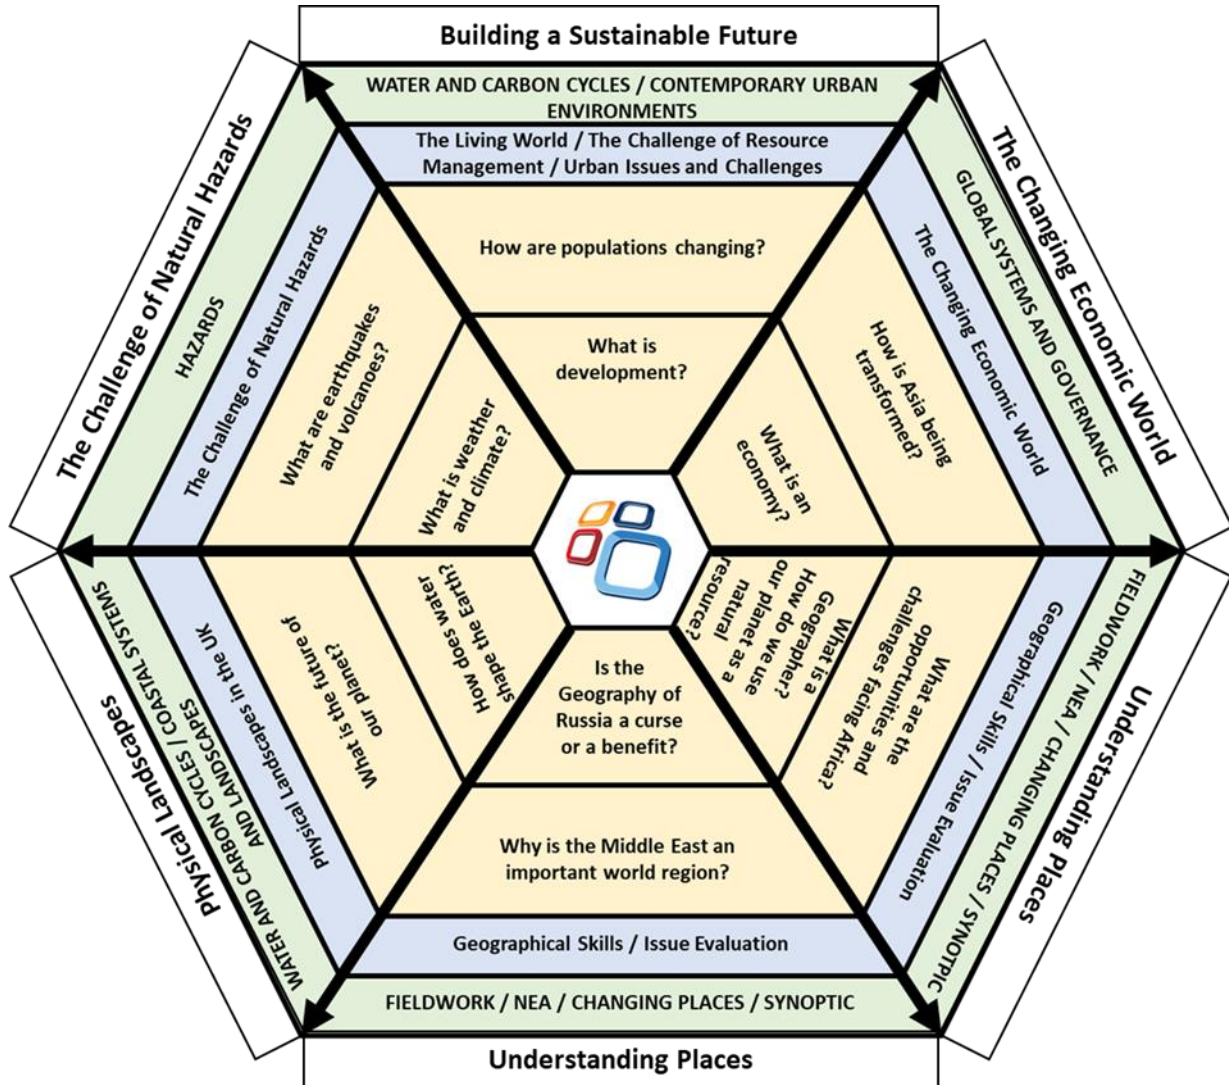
Building a Sustainable Future

WATER AND CARBON CYCLES / CONTEMPORARY URBAN ENVIRONMENTS

The Living World / The Challenge of Resource Management / Urban Issues and Challenges

How are populations changing?

What is development?

The Changing Economic World

GLOBAL SYSTEMS AND GOVERNANCE

The Changing Economic World

How is Asia being transformed?

What is an economy?

Understanding Places

FIELDWORK / NEA / CHANGING PLACES / SYNOPTIC

Geographical Skills / Issue Evaluation

What are the opportunities and challenges facing Africa?

What is a Geographer? How do we use our planet as a natural resource?

Is the Geography of Russia a curse or a benefit?

Why is the Middle East an important world region?

Geographical Skills / Issue Evaluation

FIELDWORK / NEA / CHANGING PLACES / SYNOPTIC

Understanding Places

Physical Landscapes

WATER AND CARBON CYCLES / COASTAL SYSTEMS AND LANDSCAPES

Physical Landscapes in the UK

What is the future of our planet?

How does water shape the Earth?

The Challenge of Natural Hazards

HAZARDS

The Challenge of Natural Hazards

What are earthquakes and volcanoes?

What is weather and climate?